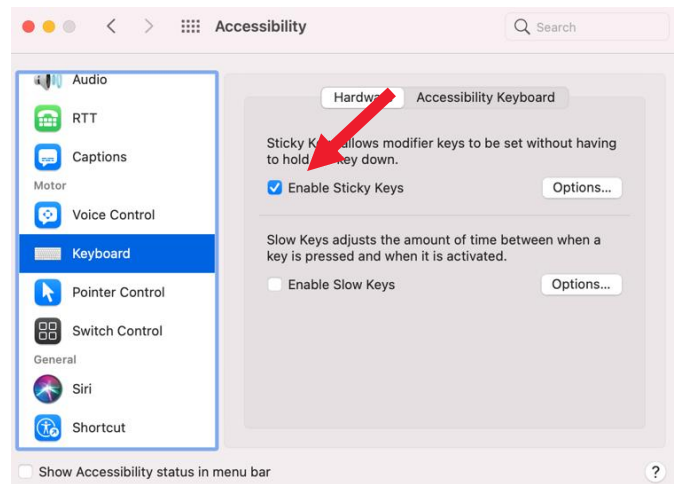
Accessibility

Search

Audio

RTT

Captions

Motor

Voice Control

Keyboard

Pointer Control

Switch Control

General

Siri

Shortcut

Hardwa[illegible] Accessibility Keyboard

Sticky Ke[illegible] allows modifier keys to be set without having to hold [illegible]ey down.

Enable Sticky Keys

Options...

Slow Keys adjusts the amount of time between when a key is pressed and when it is activated.

Enable Slow Keys

Options...

Show Accessibility status in menu bar

?